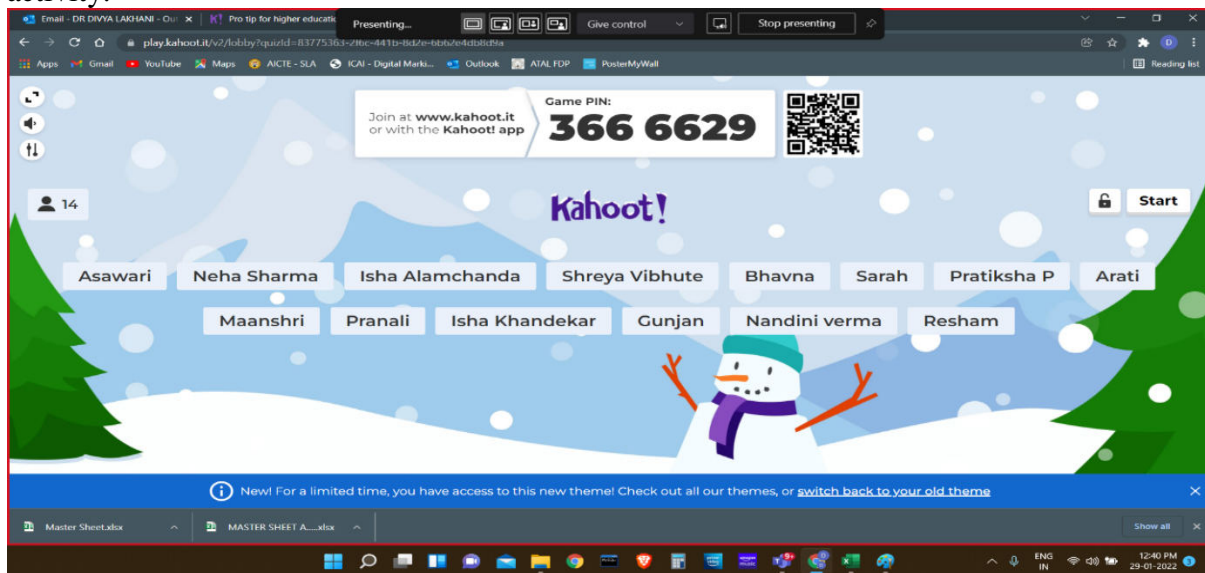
activity:

Email - DR DIVYA LAKHANI - Out ×
Pro tip for higher educatio
Presenting...
Give control
Stop presenting

play.kahoot.it/v2/lobby?quizId=83775363-2f6c-441b-8d2e-6bb2e4db8d9a

Apps Gmail YouTube Maps AICTE - SLA ICAI - Digital Marki... Outlook ATAL FDP PosterMyWall Reading list

Join at www.kahoot.it or with the Kahoot! app
Game PIN:
366 6629

14
Kahoot!
Start

Asawari
Neha Sharma
Isha Alamchanda
Shreya Vibhute
Bhavna
Sarah
Pratiksha P
Arati
Maanshri
Pranali
Isha Khandekar
Gunjan
Nandini verma
Resham

New! For a limited time, you have access to this new theme! Check out all our themes, or switch back to your old theme ×

Master Sheet.xlsx
MASTER SHEET A.....xlsx
Show all ×

ENG IN
12:40 PM
29-01-2022